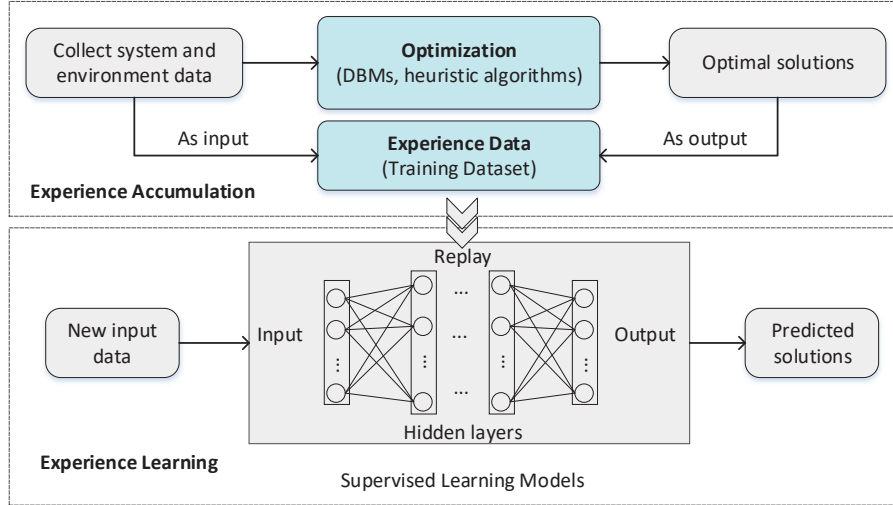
Collect system and environment data

Optimization
(DBMs, heuristic algorithms)

Optimal solutions

As input

Experience Data
(Training Dataset)

As output

Experience Accumulation

Replay

New input data

Input

...

...

...

Output

Predicted solutions

Hidden layers

Experience Learning

Supervised Learning Models